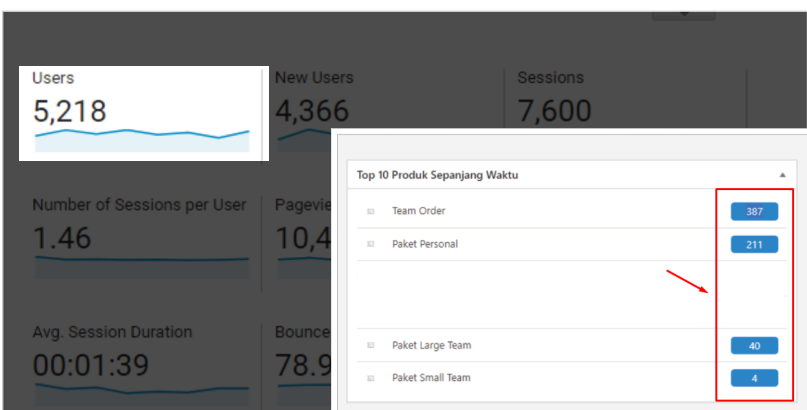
Users
5,218

New Users
4,366

Sessions
7,600

Number of Sessions per User
1.46

Pagevie
10,4

Avg. Session Duration
00:01:39

Bounce
78.9

Top 10 Produk Sepanjang Waktu

| | |
|---|---|
| Team Order | 387 |
| Paket Personal | 211 |
| Paket Large Team | 40 |
| Paket Small Team | 4 |